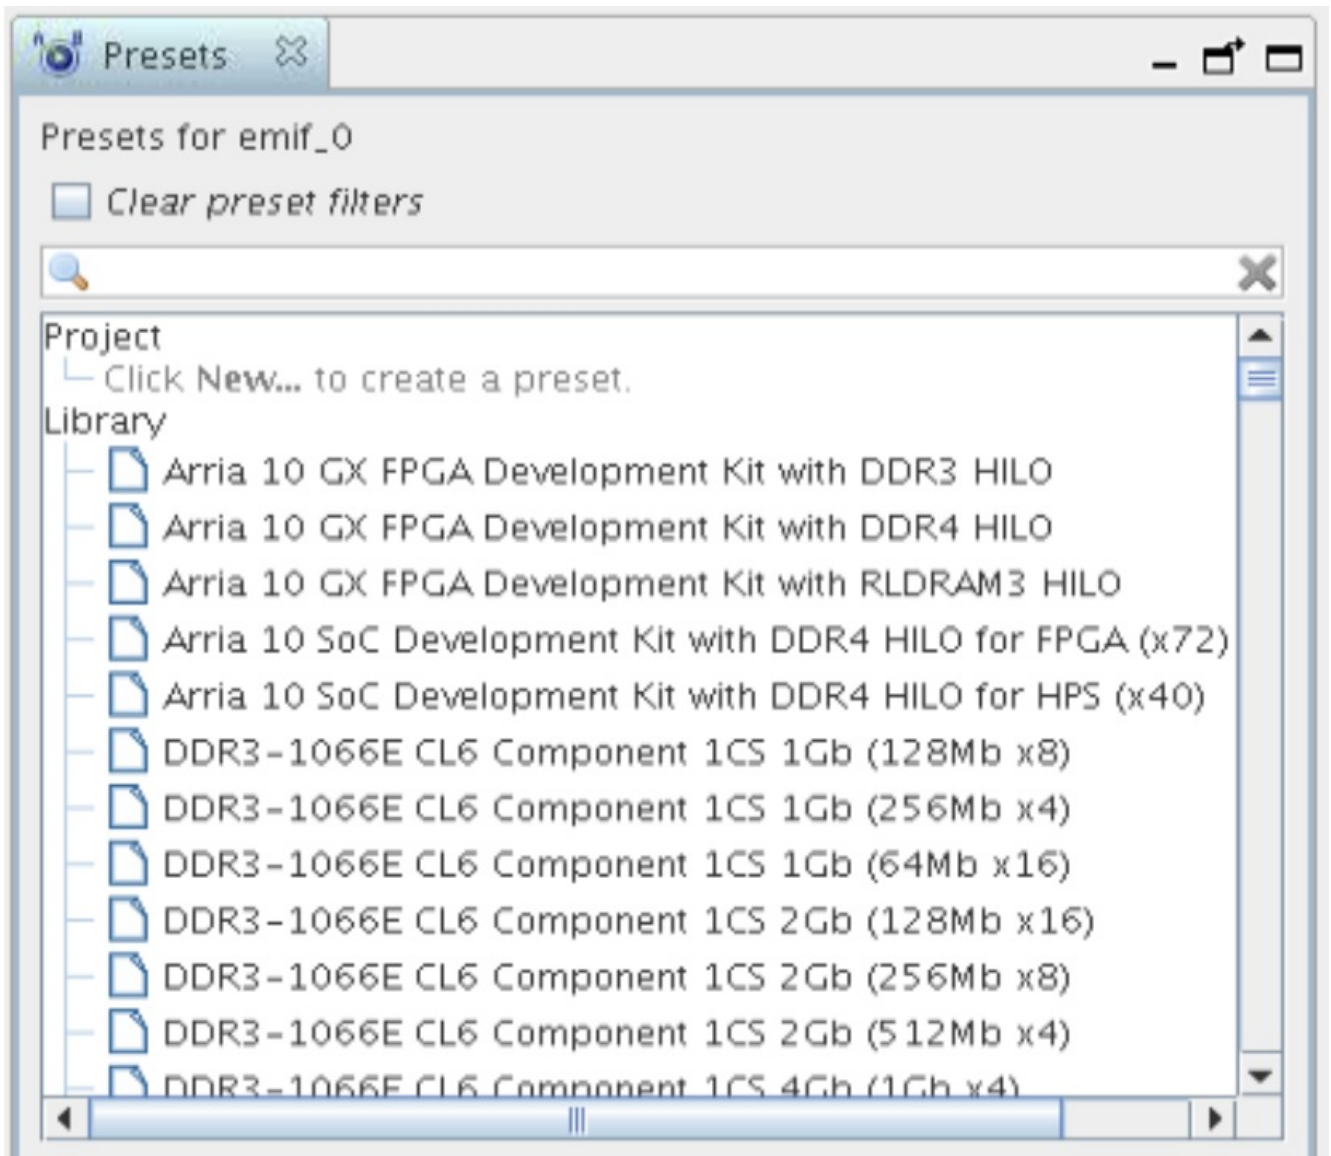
Presets

Presets for emif_0

Clear preset filters

Project
Click New... to create a preset.
Library
Arria 10 GX FPGA Development Kit with DDR3 HILO
Arria 10 GX FPGA Development Kit with DDR4 HILO
Arria 10 GX FPGA Development Kit with RLDRAM3 HILO
Arria 10 SoC Development Kit with DDR4 HILO for FPGA (x72)
Arria 10 SoC Development Kit with DDR4 HILO for HPS (x40)
DDR3-1066E CL6 Component 1CS 1Gb (128Mb x8)
DDR3-1066E CL6 Component 1CS 1Gb (256Mb x4)
DDR3-1066E CL6 Component 1CS 1Gb (64Mb x16)
DDR3-1066E CL6 Component 1CS 2Gb (128Mb x16)
DDR3-1066E CL6 Component 1CS 2Gb (256Mb x8)
DDR3-1066E CL6 Component 1CS 2Gb (512Mb x4)
DDR3-1066E CL6 Component 1CS 4Gb (1Gb x4)